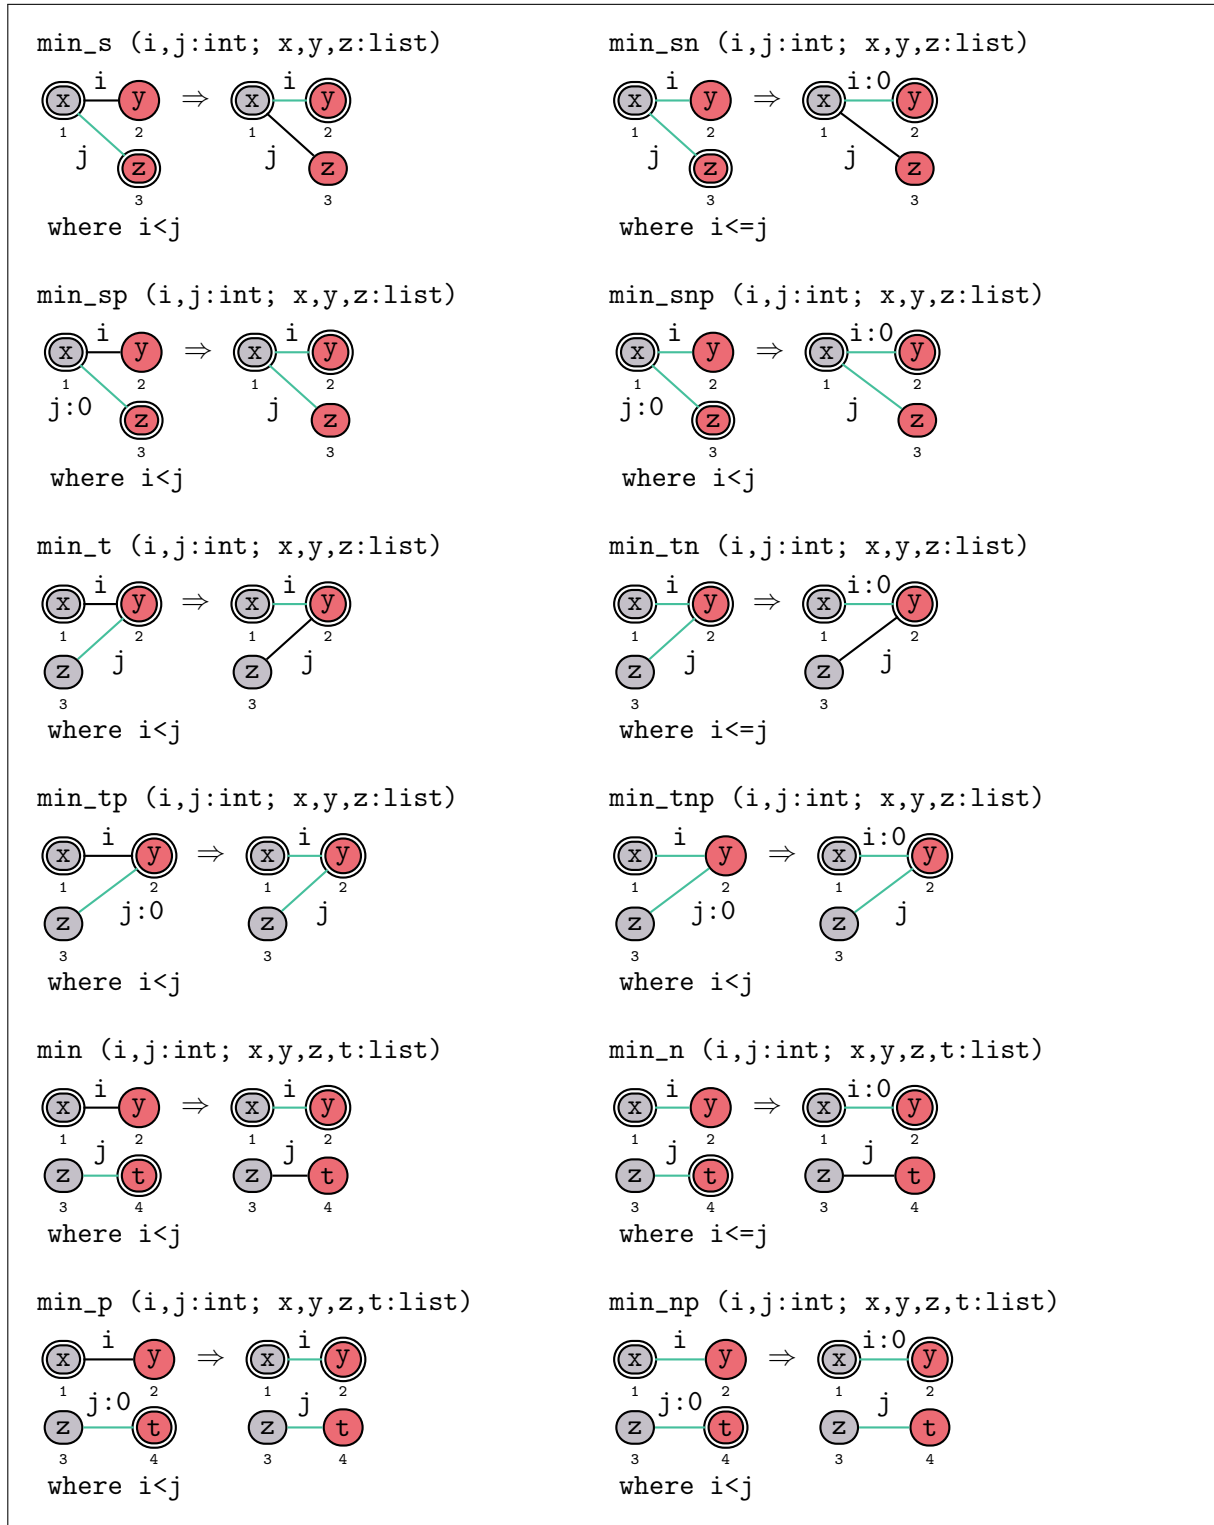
min_s (i,j:int; x,y,z:list)

x i y ⇒ x i y
1 2 1 2
j j
z z
3 3

where i<j

min_sn (i,j:int; x,y,z:list)

x i y ⇒ x i:0 y
1 2 1 2
j j
z z
3 3

where i<=j

min_sp (i,j:int; x,y,z:list)

x i y ⇒ x i y
1 2 1 2
j:0 j
z z
3 3

where i<j

min_snp (i,j:int; x,y,z:list)

x i y ⇒ x i:0 y
1 2 1 2
j:0 j
z z
3 3

where i<j

min_t (i,j:int; x,y,z:list)

x i y ⇒ x i y
1 2 1 2
z j z j
3 3

where i<j

min_tn (i,j:int; x,y,z:list)

x i y ⇒ x i:0 y
1 2 1 2
z j z j
3 3

where i<=j

min_tp (i,j:int; x,y,z:list)

x i y ⇒ x i y
1 2 1 2
z j:0 z j
3 3

where i<j

min_tnp (i,j:int; x,y,z:list)

x i y ⇒ x i:0 y
1 2 1 2
z j:0 z j
3 3

where i<j

min (i,j:int; x,y,z,t:list)

x i y ⇒ x i y
1 2 1 2
j j
z t z t
3 4 3 4

where i<j

min_n (i,j:int; x,y,z,t:list)

x i y ⇒ x i:0 y
1 2 1 2
j j
z t z t
3 4 3 4

where i<=j

min_p (i,j:int; x,y,z,t:list)

x i y ⇒ x i y
1 2 1 2
j:0 j
z t z t
3 4 3 4

where i<j

min_np (i,j:int; x,y,z,t:list)

x i y ⇒ x i:0 y
1 2 1 2
j:0 j
z t z t
3 4 3 4

where i<j